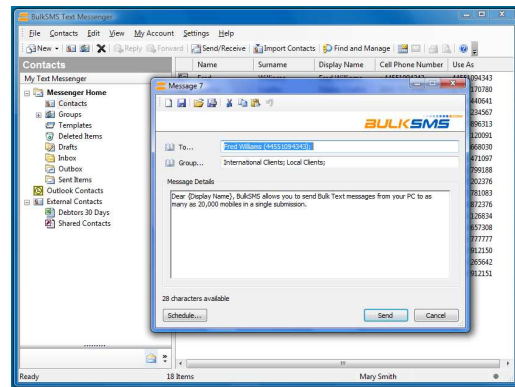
BulkSMS Text Messenger

File Contacts Edit View My Account Settings Help

New Reply Forward Send/Receive Import Contacts Find and Manage

Contacts

My Text Messenger

Messenger Home
Contacts
Groups
Templates
Deleted Items
Drafts
Inbox
Outbox
Sent Items
Outlook Contacts
External Contacts
Debtors 30 Days
Shared Contacts

| Name | Surname | Display Name | Cell Phone Number | Use As |
|---|---|---|---|---|
| Fred | Williams | Fred Williams | 44551094343 | 44551094343 |
| | | | | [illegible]170780 |
| | | | | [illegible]440641 |
| | | | | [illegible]234567 |
| | | | | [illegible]896313 |
| | | | | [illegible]120091 |
| | | | | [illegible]668030 |
| | | | | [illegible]471097 |
| | | | | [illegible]799188 |
| | | | | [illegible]202376 |
| | | | | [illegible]781083 |
| | | | | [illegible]872376 |
| | | | | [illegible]126834 |
| | | | | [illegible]657308 |
| | | | | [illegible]777777 |
| | | | | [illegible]912150 |
| | | | | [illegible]265642 |
| | | | | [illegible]912151 |

Message 7

BULKSMS

To... Fred Williams (44551094343);

Group... International Clients; Local Clients;

Message Details

Dear {Display Name}, BulkSMS allows you to send Bulk Text messages from your PC to as many as 20,000 mobiles in a single submission.

28 characters available

Schedule...

Send Cancel

Ready 18 Items Mary Smith